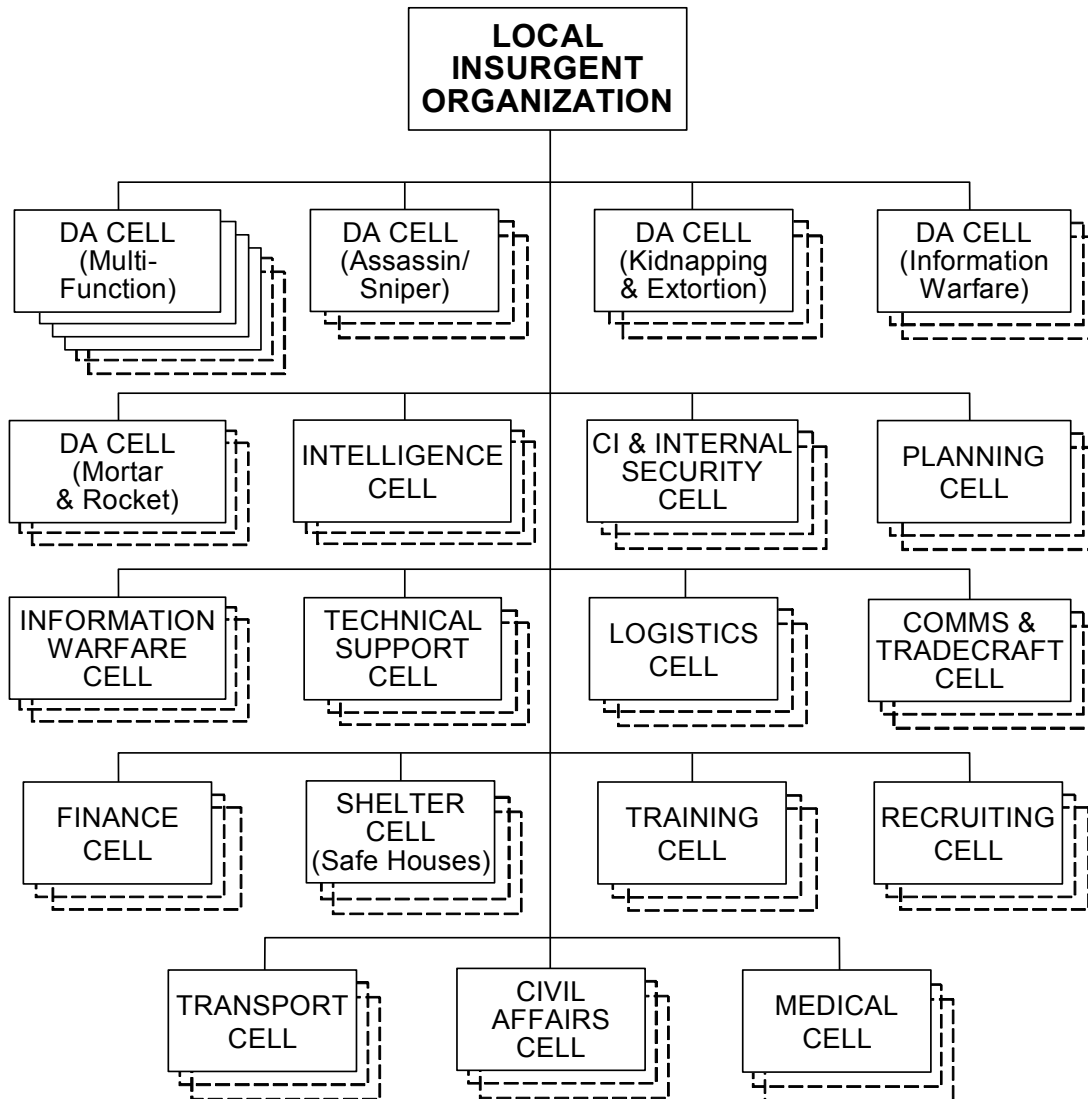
LOCAL INSURGENT ORGANIZATION

DA CELL (Multi-Function)

DA CELL (Assassin/ Sniper)

DA CELL (Kidnapping & Extortion)

DA CELL (Information Warfare)

DA CELL (Mortar & Rocket)

INTELLIGENCE CELL

CI & INTERNAL SECURITY CELL

PLANNING CELL

INFORMATION WARFARE CELL

TECHNICAL SUPPORT CELL

LOGISTICS CELL

COMMS & TRADECRAFT CELL

FINANCE CELL

SHELTER CELL (Safe Houses)

TRAINING CELL

RECRUITING CELL

TRANSPORT CELL

CIVIL AFFAIRS CELL

MEDICAL CELL